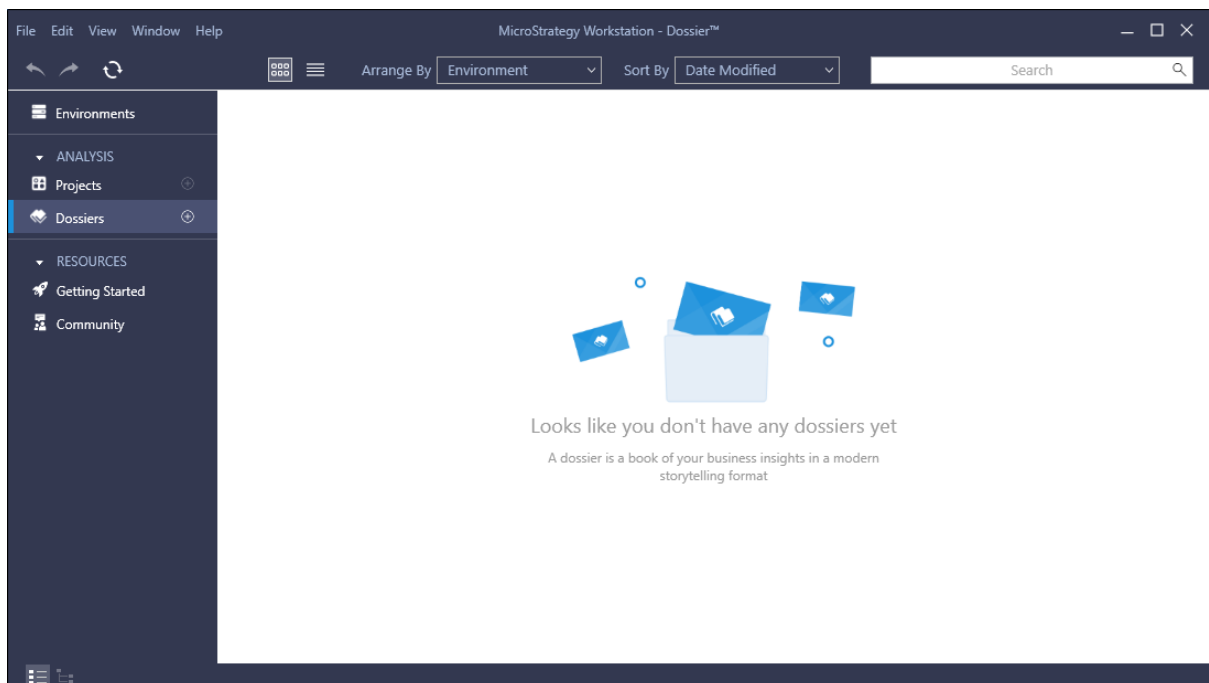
File Edit View Window Help

MicroStrategy Workstation - Dossier™

Arrange By Environment

Sort By Date Modified

Search

Environments

ANALYSIS

Projects

Dossiers

RESOURCES

Getting Started

Community

Looks like you don't have any dossiers yet

A dossier is a book of your business insights in a modern storytelling format